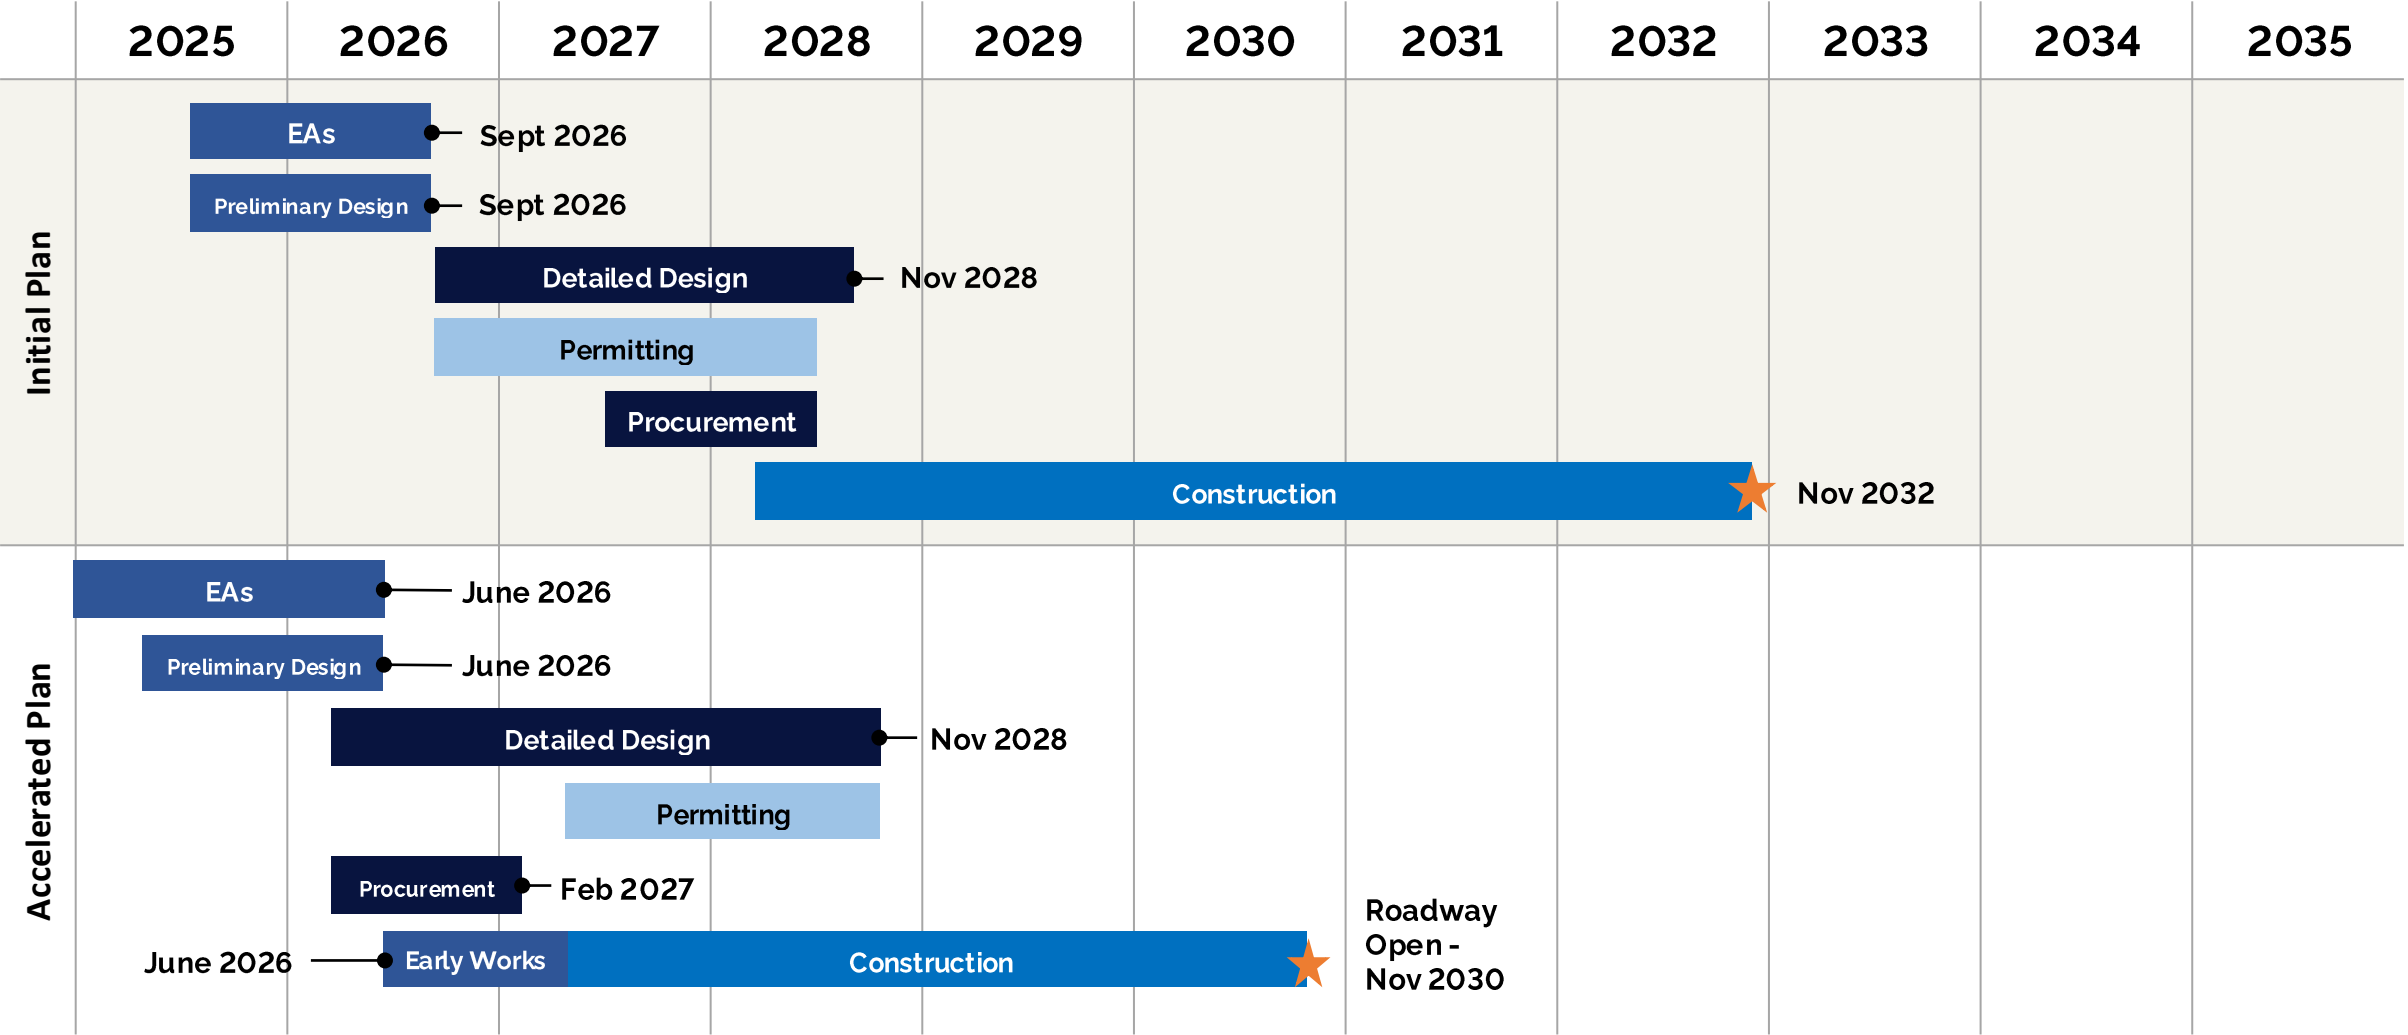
2025 2026 2027 2028 2029 2030 2031 2032 2033 2034 2035

Initial Plan

EAs — Sept 2026
Preliminary Design — Sept 2026
Detailed Design — Nov 2028
Permitting
Procurement
Construction — Nov 2032

Accelerated Plan

EAs — June 2026
Preliminary Design — June 2026
Detailed Design — Nov 2028
Permitting
Procurement — Feb 2027
June 2026 — Early Works
Construction
Roadway Open - Nov 2030